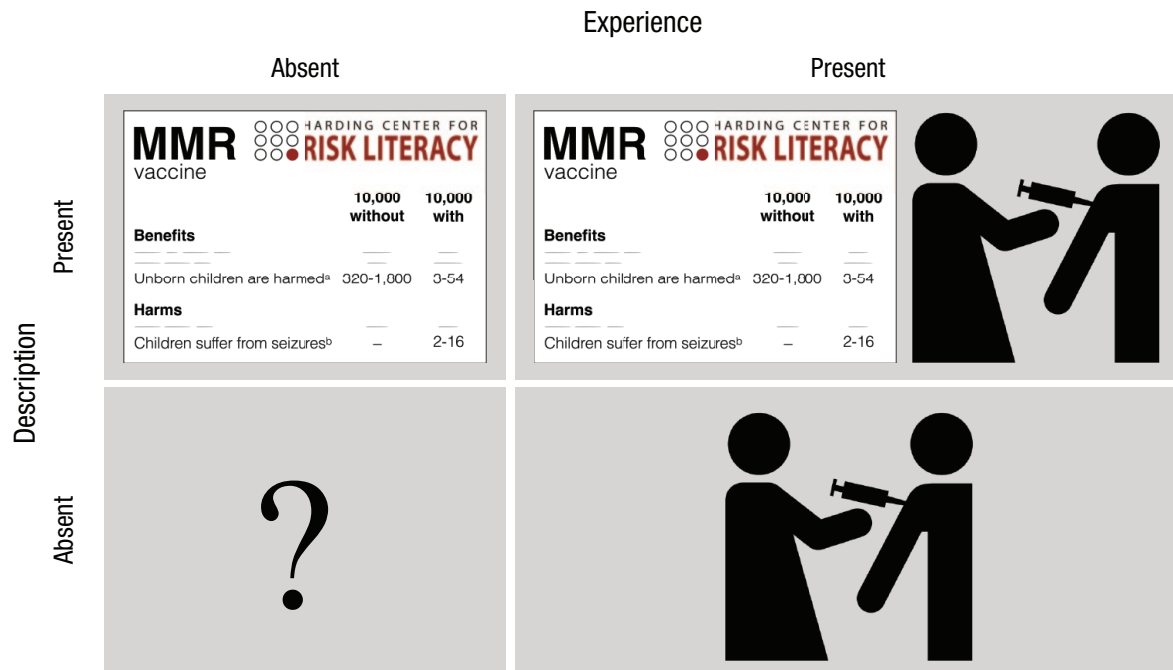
Experience

Absent

Present

Description

Present

MMR vaccine

HARDING CENTER FOR RISK LITERACY

| | 10,000 without | 10,000 with |
|---|---|---|
| **Benefits** | | |
| Unborn children are harmed$^a$ | 320-1,000 | 0-54 |
| **Harms** | | |
| Children suffer from seizures$^b$ | – | 2-16 |

MMR vaccine

HARDING CENTER FOR RISK LITERACY

| | 10,000 without | 10,000 with |
|---|---|---|
| **Benefits** | | |
| Unborn children are harmed$^a$ | 320-1,000 | 0-54 |
| **Harms** | | |
| Children suffer from seizures$^b$ | – | 2-16 |

Absent

?